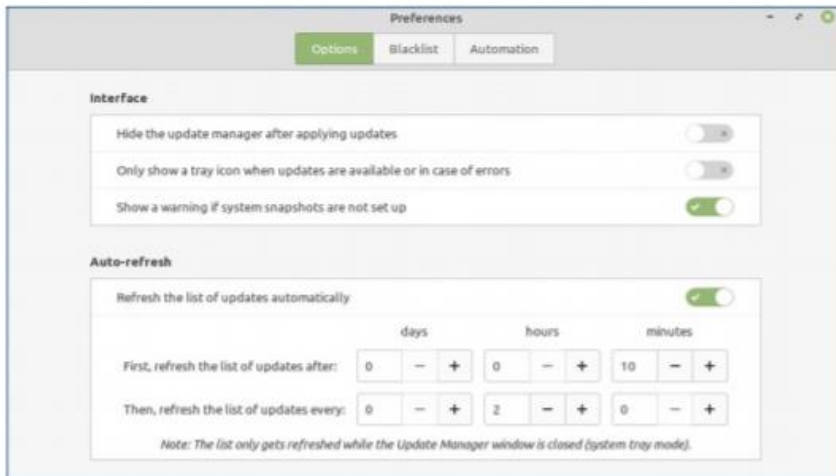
Preferences

Options Blacklist Automation

Interface

Hide the update manager after applying updates

Only show a tray icon when updates are available or in case of errors

Show a warning if system snapshots are not set up

Auto-refresh

Refresh the list of updates automatically

| | days | | | hours | | | minutes | | |
|---|---|---|---|---|---|---|---|---|---|
| First, refresh the list of updates after: | 0 | − | + | 0 | − | + | 10 | − | + |
| Then, refresh the list of updates every: | 0 | − | + | 2 | − | + | 0 | − | + |

Note: The list only gets refreshed while the Update Manager window is closed (system tray mode).